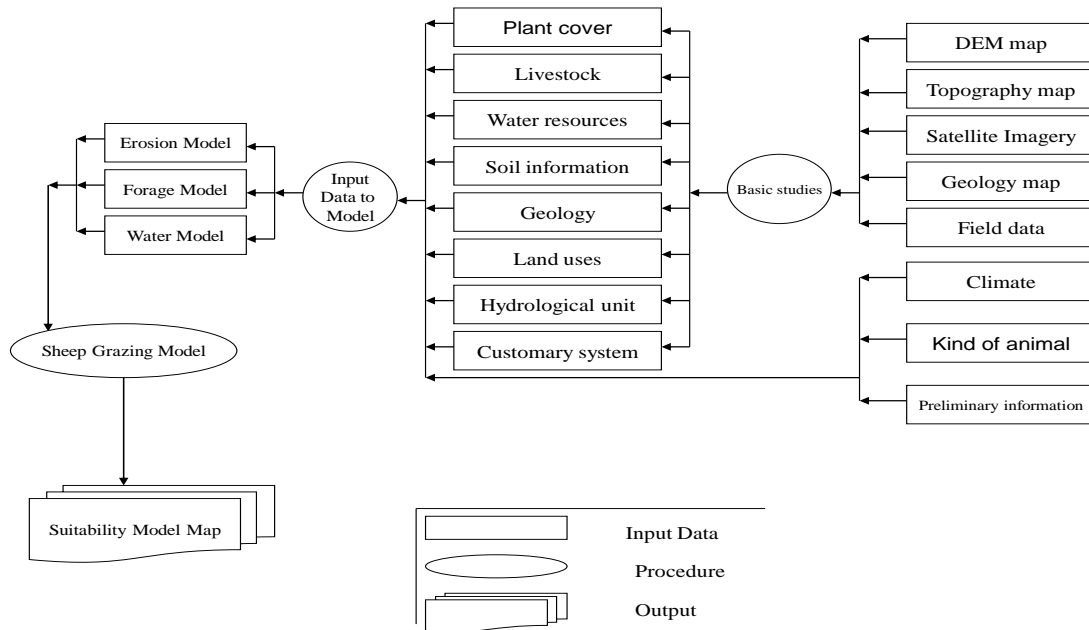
Plant cover

Livestock

Water resources

Soil information

Geology

Land uses

Hydrological unit

Customary system

DEM map

Topography map

Satellite Imagery

Geology map

Field data

Climate

Kind of animal

Preliminary information

Basic studies

Input Data to Model

Erosion Model

Forage Model

Water Model

Sheep Grazing Model

Suitability Model Map

Input Data

Procedure

Output